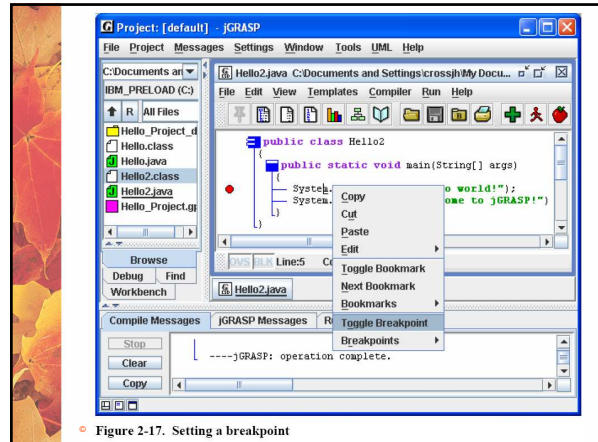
Project: [default] - jGRASP
File Project Messages Settings Window Tools UML Help
C:\Documents an
IBM_PRELOAD (C:)
R All Files
Hello_Project_d
Hello.class
Hello.java
Hello2.class
Hello2.java
Hello_Project.gp
Browse
Debug Find
Workbench
Hello2.java C:\Documents and Settings\crossjh\My Docu...
File Edit View Templates Compiler Run Help
public class Hello2
{
public static void main(String[] args)
{
System.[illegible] o world!");
System.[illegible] ome to jGRASP!")
}
}
OVS BLK Line:5 Co
Copy
Cut
Paste
Edit
Toggle Bookmark
Next Bookmark
Bookmarks
Toggle Breakpoint
Breakpoints
Hello2.java
Compile Messages jGRASP Messages R
Stop
Clear
Copy
----jGRASP: operation complete.
Figure 2-17. Setting a breakpoint